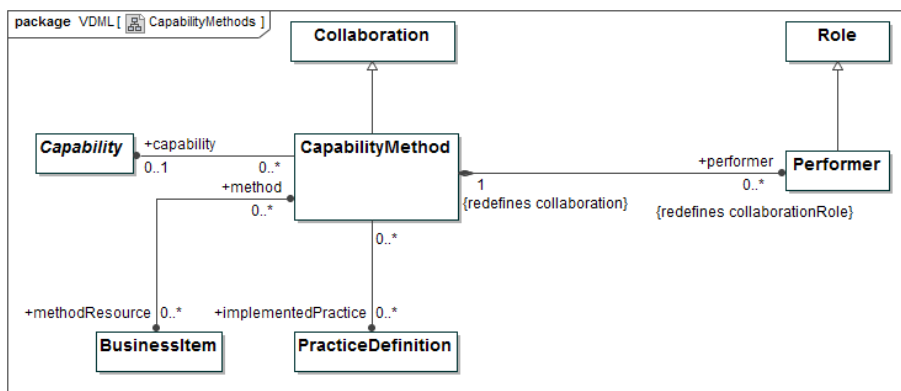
package VDML [ CapabilityMethods ]

Collaboration

Role

Capability

+capability

0..1

0..*

CapabilityMethod

+performer

Performer

+method

1

0..*

0..*

{redefines collaboration}

{redefines collaborationRole}

0..*

+methodResource 0..*

+implementedPractice 0..*

BusinessItem

PracticeDefinition